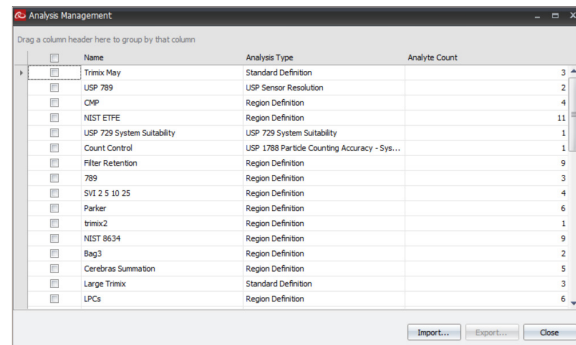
Analysis Management

Drag a column header here to group by that column

| | Name | Analysis Type | Analyte Count |
|---|---|---|---|
| | Trimix May | Standard Definition | 3 |
| | USP 789 | USP Sensor Resolution | 2 |
| | CMP | Region Definition | 4 |
| | NIST ETFE | Region Definition | 11 |
| | USP 729 System Suitability | USP 729 System Suitability | 1 |
| | Count Control | USP 1788 Particle Counting Accuracy - Sys... | 1 |
| | Filter Retention | Region Definition | 9 |
| | 789 | Region Definition | 3 |
| | SVI 2 5 10 25 | Region Definition | 4 |
| | Parker | Region Definition | 6 |
| | trimix2 | Region Definition | 1 |
| | NIST 8634 | Region Definition | 9 |
| | Bag3 | Region Definition | 2 |
| | Cerebras Summation | Region Definition | 5 |
| | Large Trimix | Standard Definition | 3 |
| | LPCs | Region Definition | 6 |

Import... Export... Close